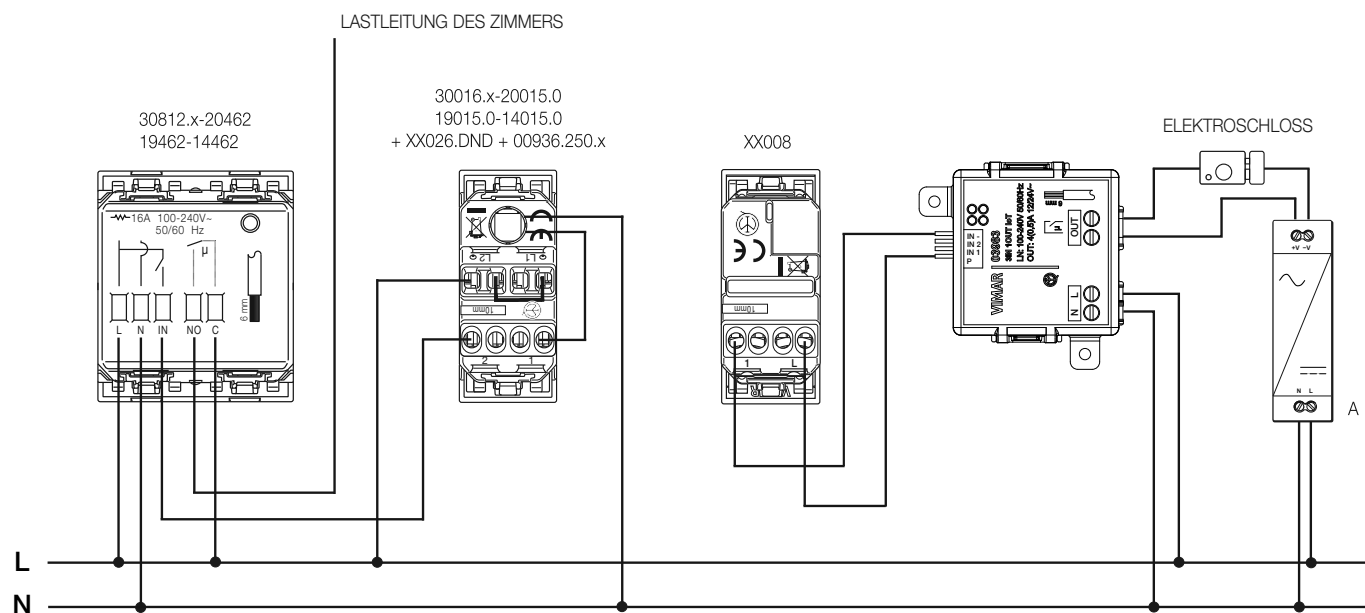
LASTLEITUNG DES ZIMMERS

30812.x-20462
19462-14462

16A 100-240V~
50/60 Hz

6 mm

L N IN NO C

30016.x-20015.0
19015.0-14015.0
+ XX026.DND + 00936.250.x

L2 L1

10mm

2 1

XX008

10mm

1 L

IN -
IN 2
IN 1
P

03983
IN: 100-240V 50/60Hz
OUT: 4(0,5)A 12/24V~

VIMAR

OUT

N L

ELEKTROSCHLOSS

+V -V

N L

A

L

N